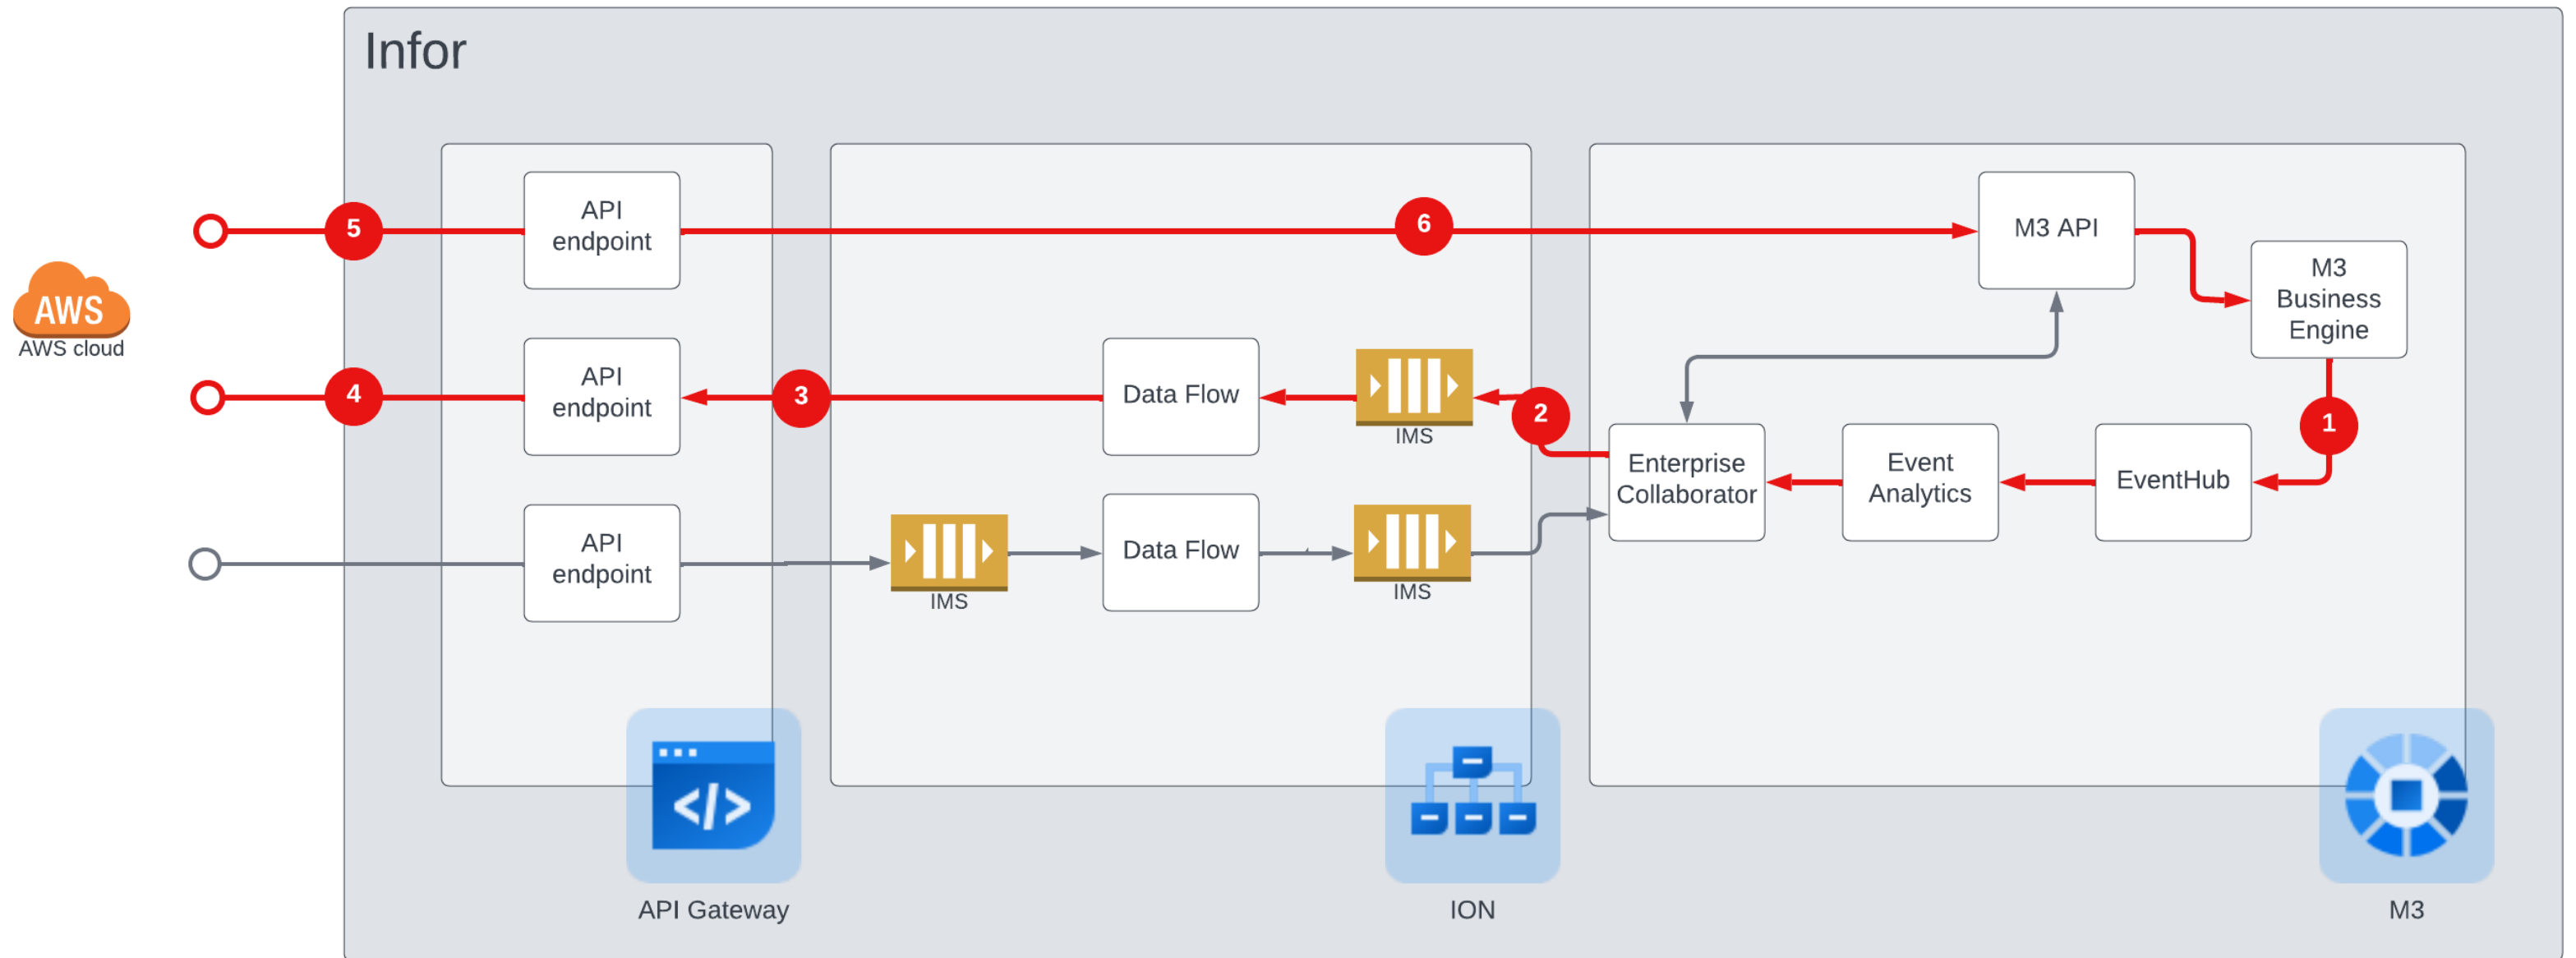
Infor

AWS
AWS cloud

5
API endpoint
6
M3 API
M3 Business Engine

4
API endpoint
3
Data Flow
IMS
2
Enterprise Collaborator
Event Analytics
EventHub
1

API endpoint
IMS
Data Flow
IMS

API Gateway
ION
M3